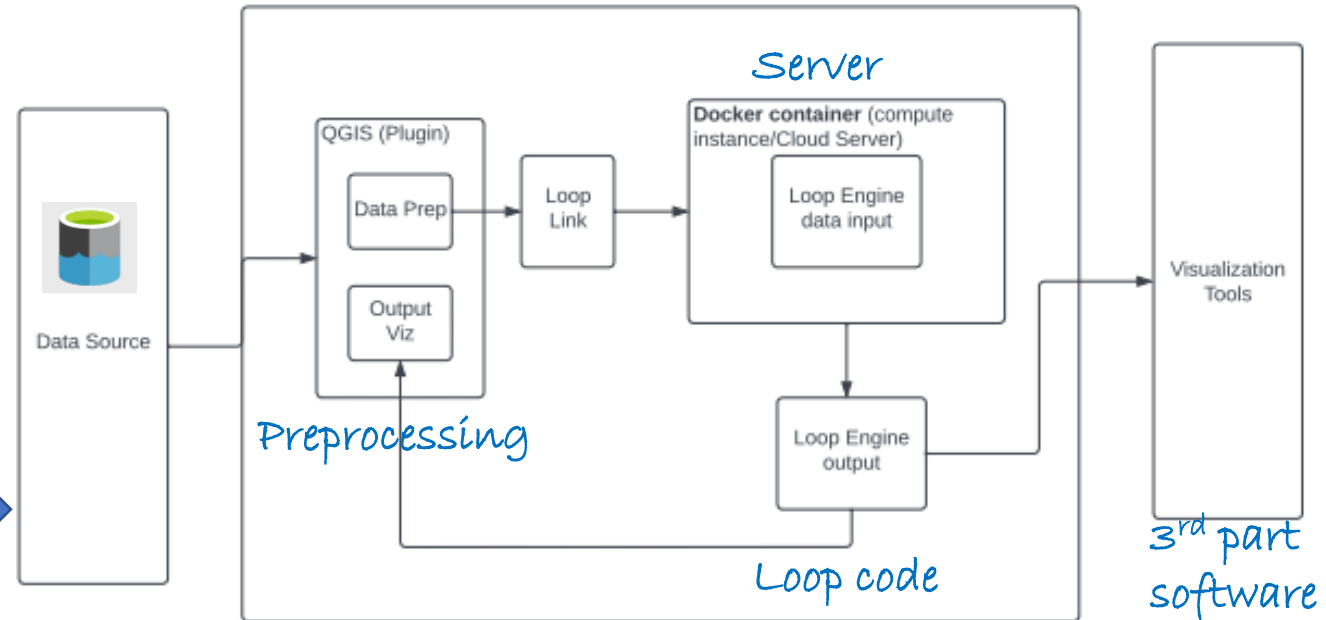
Server

Data Source

QGIS (Plugin)

Data Prep

Output Viz

Loop Link

**Docker container** (compute instance/Cloud Server)

Loop Engine data input

Loop Engine output

Visualization Tools

Preprocessing

Loop code

3$^{rd}$ part software